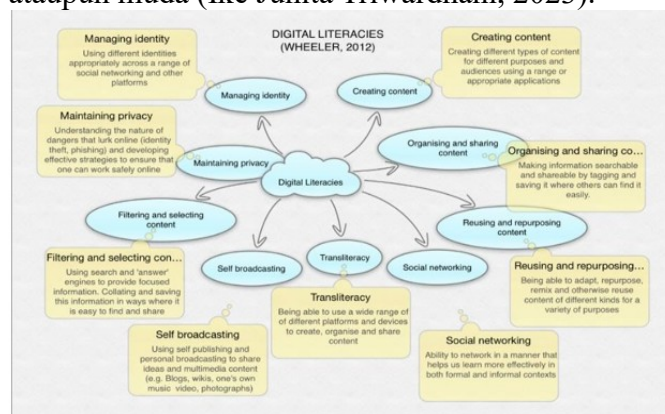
adapun muda (Ike Junita Triwardhani, 2023).

DIGITAL LITERACIES
(WHEELER, 2012)

Managing identity
Using different identities appropriately across a range of social networking and other platforms

Creating content
Creating different types of content for different purposes and audiences using a range or appropriate applications

Managing identity

Creating content

Maintaining privacy
Understanding the nature of dangers that lurk online (identity theft, phishing) and developing effective strategies to ensure that one can work safely online

Maintaining privacy

Organising and sharing content

Organising and sharing co...
Making information searchable and shareable by tagging and saving it where others can find it easily.

Digital Literacies

Filtering and selecting content

Reusing and repurposing content

Filtering and selecting con...
Using search and 'answer' engines to provide focused information. Collating and saving this information in ways where it is easy to find and share

Self broadcasting

Transliteracy

Social networking

Reusing and repurposing...
Being able to adapt, repurpose, remix and otherwise reuse content of different kinds for a variety of purposes

Transliteracy
Being able to use a wide range of of different platforms and devices to create, organise and share content

Self broadcasting
Using self publishing and personal broadcasting to share ideas and multimedia content (e.g. Blogs, wikis, one's own music video, photographs)

Social networking
Ability to network in a manner that helps us learn more effectively in both formal and informal contexts